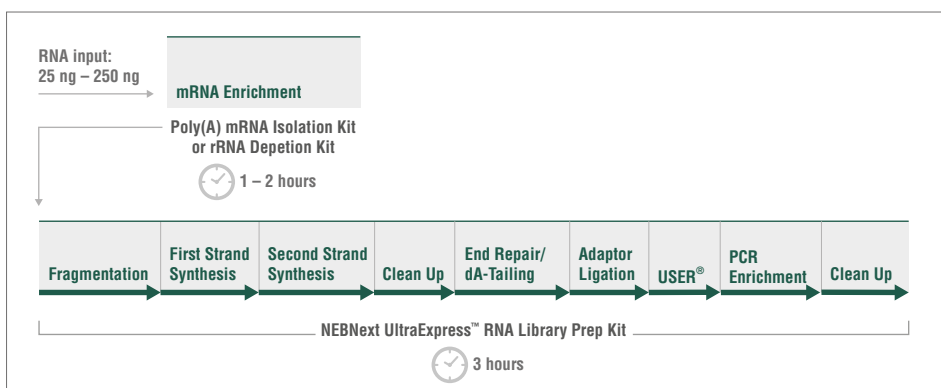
RNA input:
25 ng – 250 ng

mRNA Enrichment

Poly(A) mRNA Isolation Kit or rRNA Depetion Kit

1 – 2 hours

Fragmentation

First Strand Synthesis

Second Strand Synthesis

Clean Up

End Repair/ dA-Tailing

Adaptor Ligation

USER®

PCR Enrichment

Clean Up

NEBNext UltraExpress™ RNA Library Prep Kit

3 hours